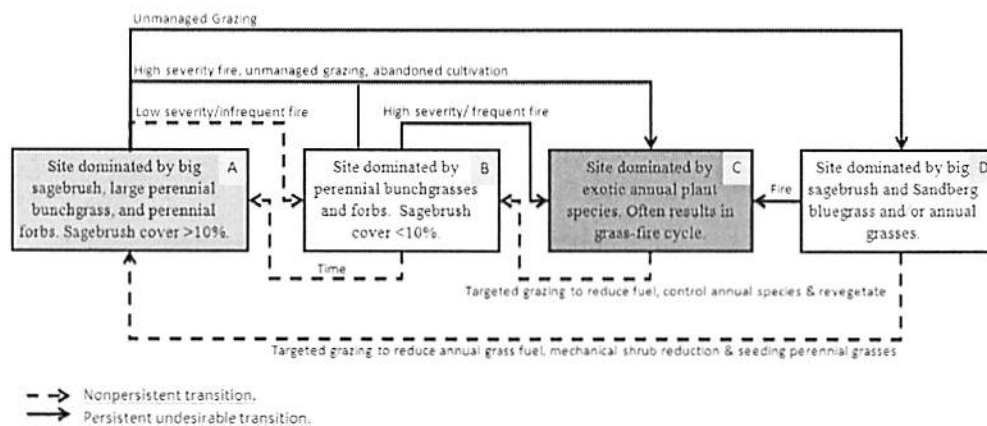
Unmanaged Grazing

High severity fire, unmanaged grazing, abandoned cultivation

Low severity/infrequent fire

High severity/ frequent fire

Site dominated by big sagebrush, large perennial bunchgrass, and perennial forbs. Sagebrush cover >10%. A

Site dominated by perennial bunchgrasses and forbs. Sagebrush cover <10%. B

Site dominated by exotic annual plant species. Often results in grass-fire cycle. C

Fire

Site dominated by big sagebrush and Sandberg bluegrass and/or annual grasses. D

Time

Targeted grazing to reduce fuel, control annual species & revegetate

Targeted grazing to reduce annual grass fuel, mechanical shrub reduction & seeding perennial grasses

Nonpersistent transition.

Persistent undesirable transition.